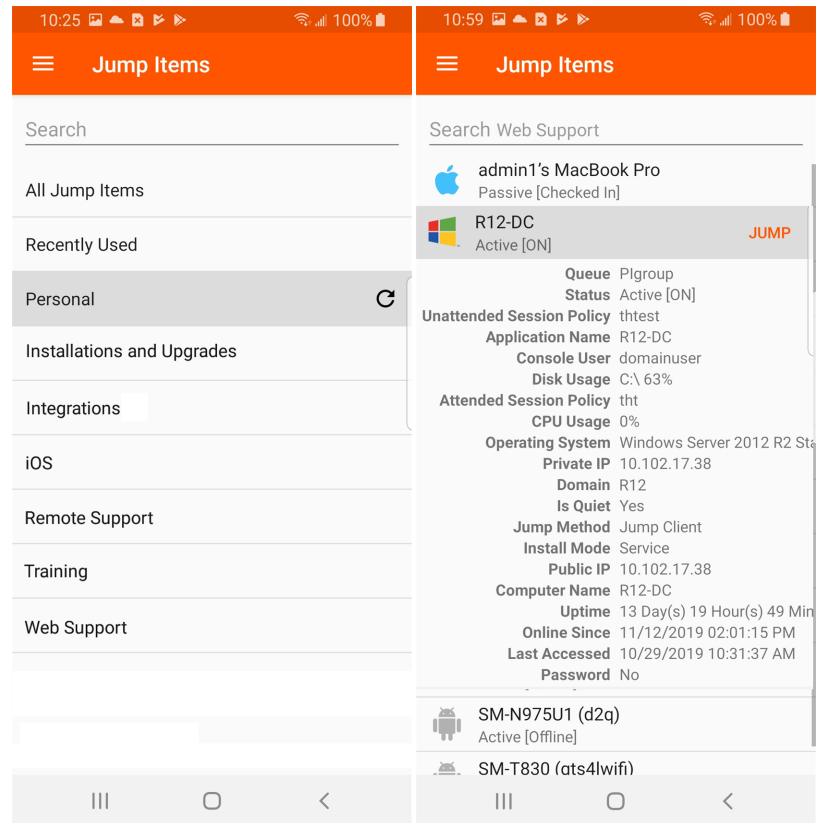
10:25 100%

Jump Items

Search

All Jump Items

Recently Used

Personal

Installations and Upgrades

Integrations

iOS

Remote Support

Training

Web Support

10:59 100%

Jump Items

Search Web Support

admin1's MacBook Pro
Passive [Checked In]

R12-DC
Active [ON]
JUMP

Queue PIgroup
Status Active [ON]
Unattended Session Policy thtest
Application Name R12-DC
Console User domainuser
Disk Usage C:\ 63%
Attended Session Policy tht
CPU Usage 0%
Operating System Windows Server 2012 R2 Sta
Private IP 10.102.17.38
Domain R12
Is Quiet Yes
Jump Method Jump Client
Install Mode Service
Public IP 10.102.17.38
Computer Name R12-DC
Uptime 13 Day(s) 19 Hour(s) 49 Min
Online Since 11/12/2019 02:01:15 PM
Last Accessed 10/29/2019 10:31:37 AM
Password No

SM-N975U1 (d2q)
Active [Offline]

SM-T830 (gts4lwifi)